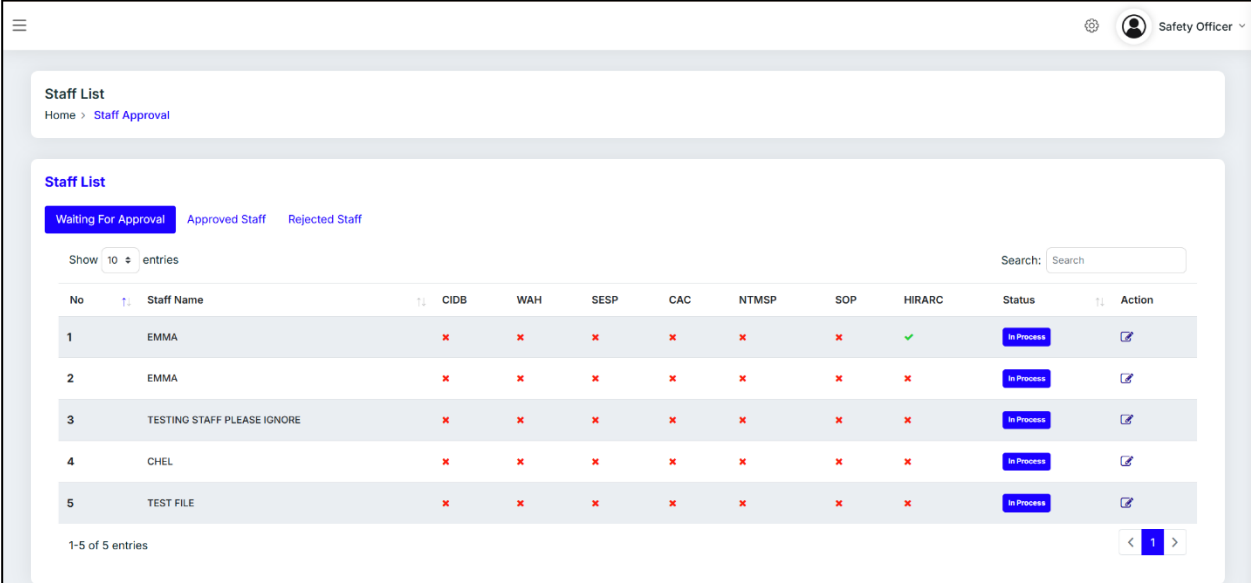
Safety Officer

Staff List
Home > Staff Approval

Staff List

Waiting For Approval Approved Staff Rejected Staff

Show 10 entries

Search: Search

| No | Staff Name | CIDB | WAH | SESP | CAC | NTMSP | SOP | HIRARC | Status | Action |
|---|---|---|---|---|---|---|---|---|---|---|
| 1 | EMMA | ✖ | ✖ | ✖ | ✖ | ✖ | ✖ | ✔ | In Process | |
| 2 | EMMA | ✖ | ✖ | ✖ | ✖ | ✖ | ✖ | ✖ | In Process | |
| 3 | TESTING STAFF PLEASE IGNORE | ✖ | ✖ | ✖ | ✖ | ✖ | ✖ | ✖ | In Process | |
| 4 | CHEL | ✖ | ✖ | ✖ | ✖ | ✖ | ✖ | ✖ | In Process | |
| 5 | TEST FILE | ✖ | ✖ | ✖ | ✖ | ✖ | ✖ | ✖ | In Process | |

1-5 of 5 entries

< 1 >